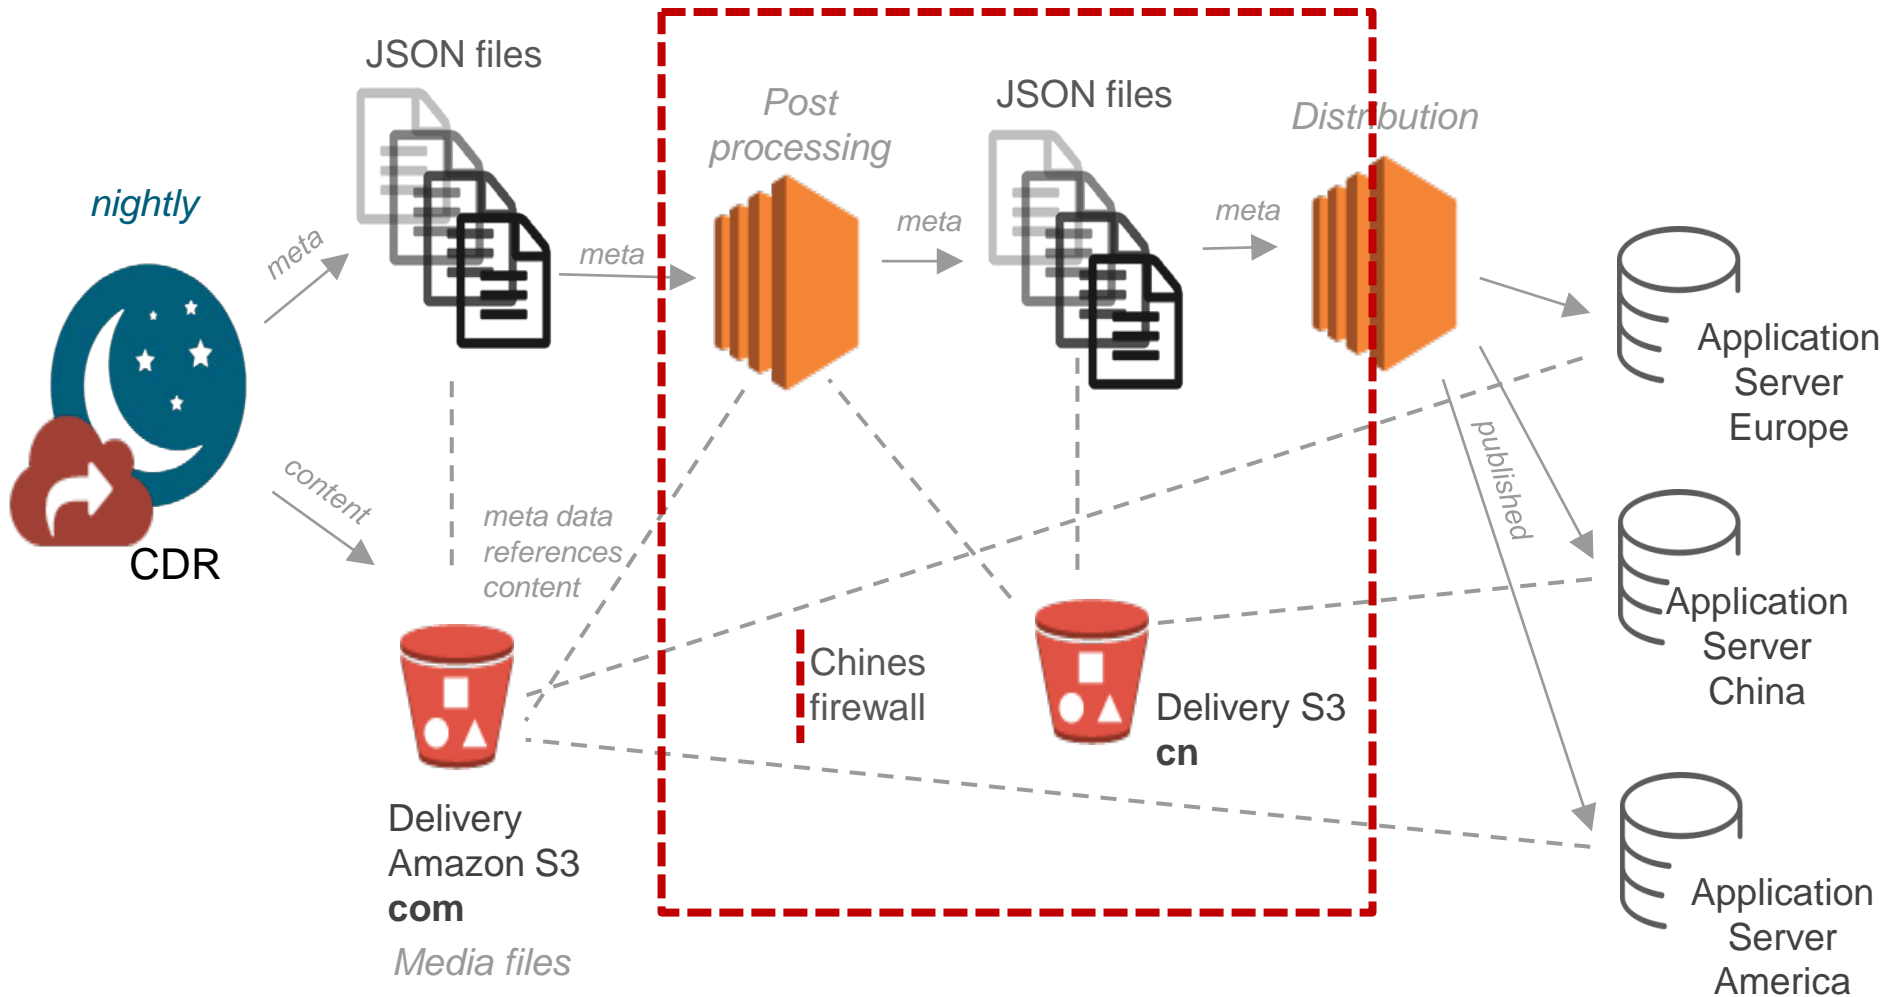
JSON files

Post processing

JSON files

Distribution

nightly

meta

meta

meta

meta

CDR

content

meta data references content

Application Server Europe

published

Application Server China

Chines firewall

Delivery S3 cn

Delivery Amazon S3 com

Media files

Application Server America